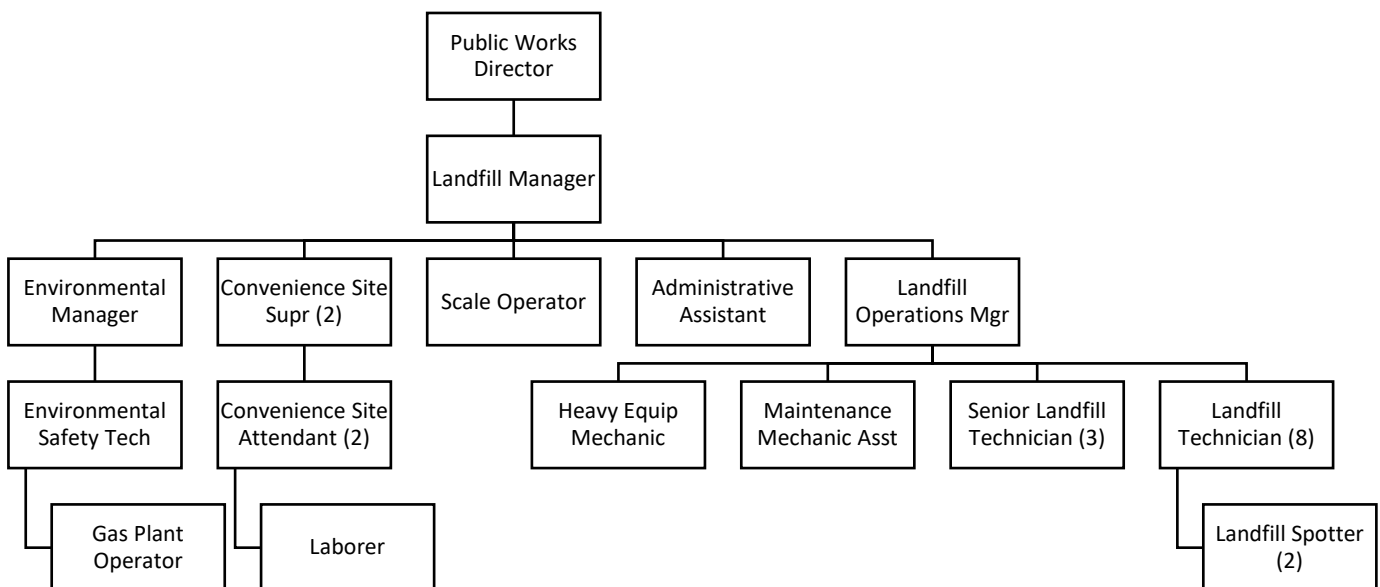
Public Works Director

Landfill Manager

Environmental Manager

Convenience Site Supr (2)

Scale Operator

Administrative Assistant

Landfill Operations Mgr

Environmental Safety Tech

Convenience Site Attendant (2)

Heavy Equip Mechanic

Maintenance Mechanic Asst

Senior Landfill Technician (3)

Landfill Technician (8)

Gas Plant Operator

Laborer

Landfill Spotter (2)